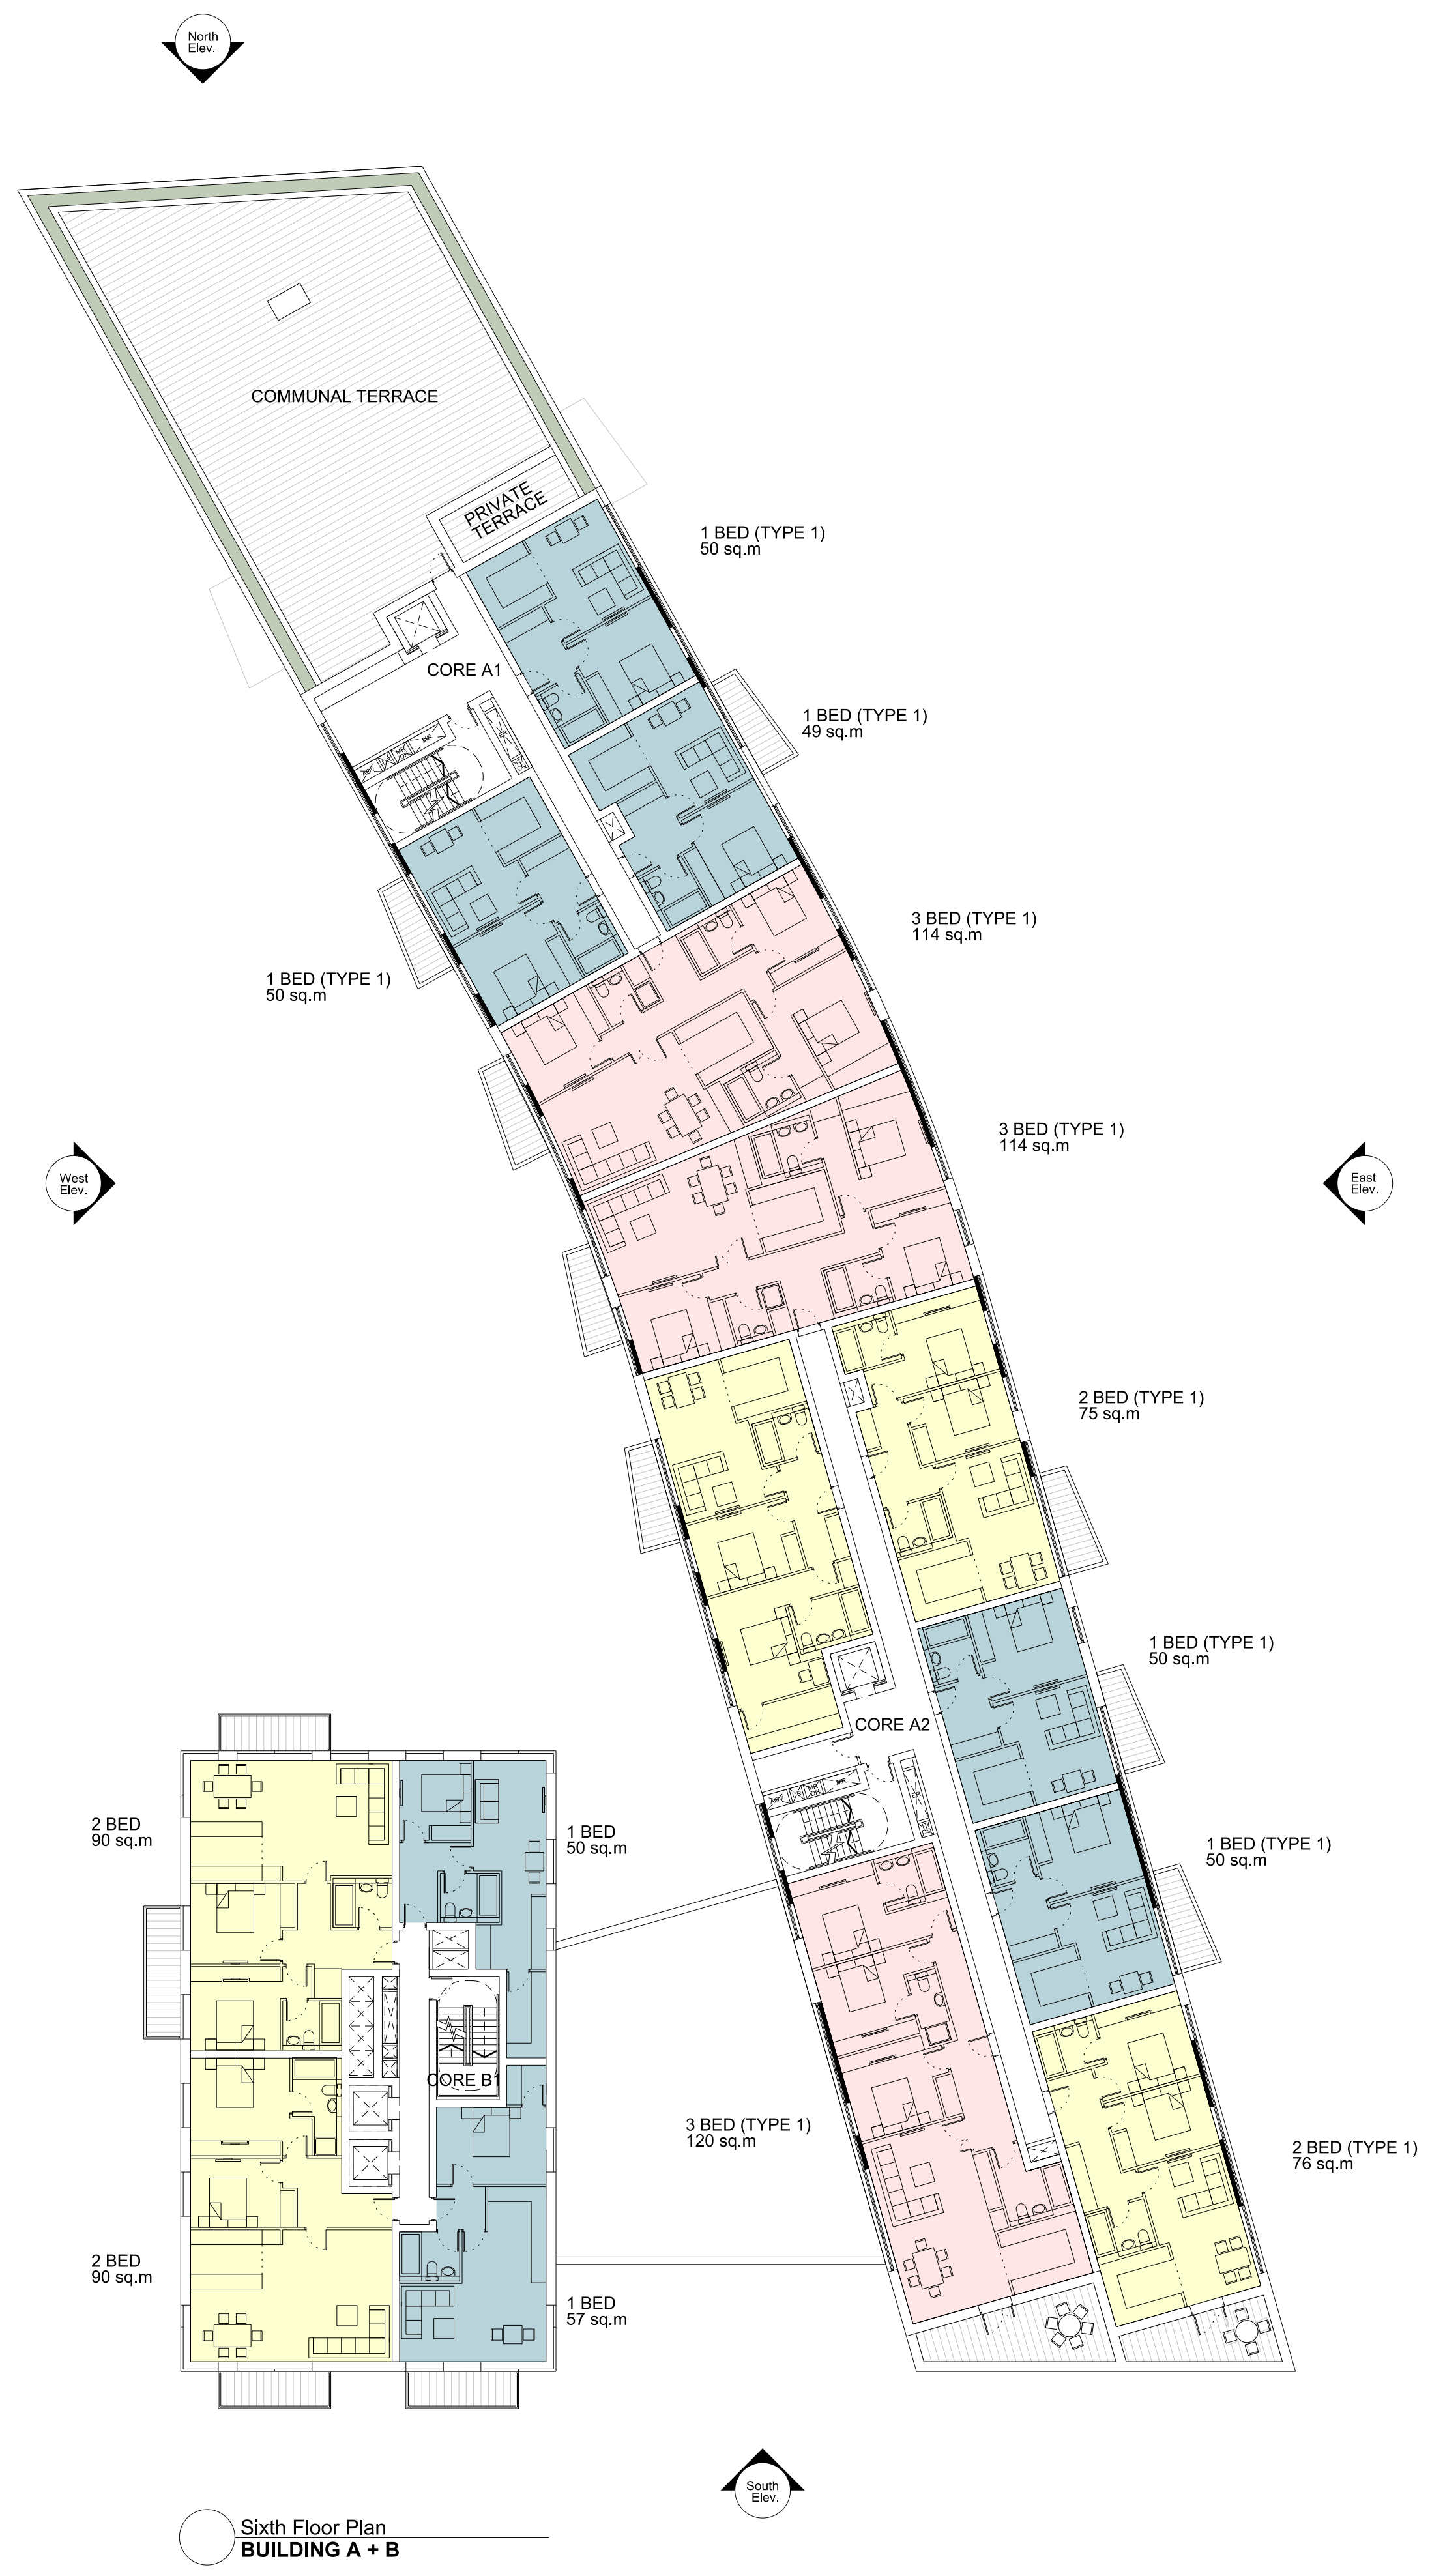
North Elev.

COMMUNAL TERRACE

PRIVATE TERRACE

1 BED (TYPE 1)
50 sq.m

CORE A1

1 BED (TYPE 1)
49 sq.m

3 BED (TYPE 1)
114 sq.m

1 BED (TYPE 1)
50 sq.m

3 BED (TYPE 1)
114 sq.m

West Elev.

East Elev.

2 BED (TYPE 1)
75 sq.m

1 BED (TYPE 1)
50 sq.m

CORE A2

2 BED
90 sq.m

1 BED
50 sq.m

1 BED (TYPE 1)
50 sq.m

CORE B1

3 BED (TYPE 1)
120 sq.m

2 BED (TYPE 1)
76 sq.m

2 BED
90 sq.m

1 BED
57 sq.m

South Elev.

Sixth Floor Plan
BUILDING A + B